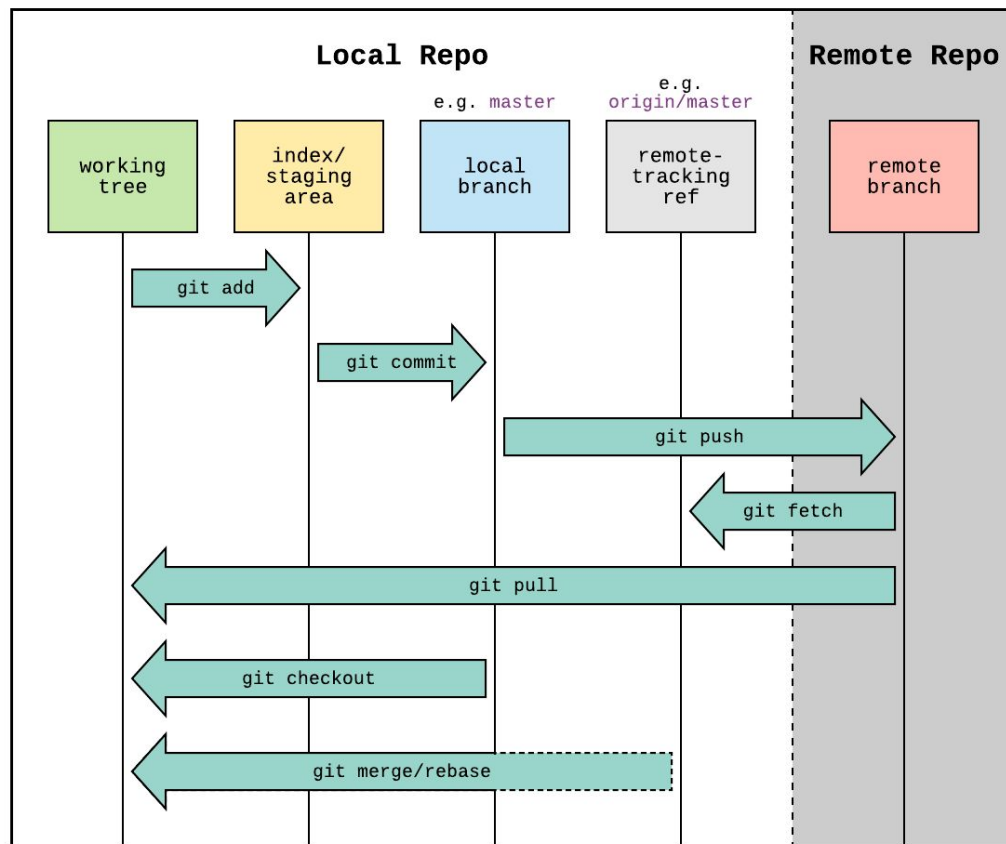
Local Repo

Remote Repo

e.g. master

e.g. origin/master

working tree

index/ staging area

local branch

remote-tracking ref

remote branch

git add

git commit

git push

git fetch

git pull

git checkout

git merge/rebase